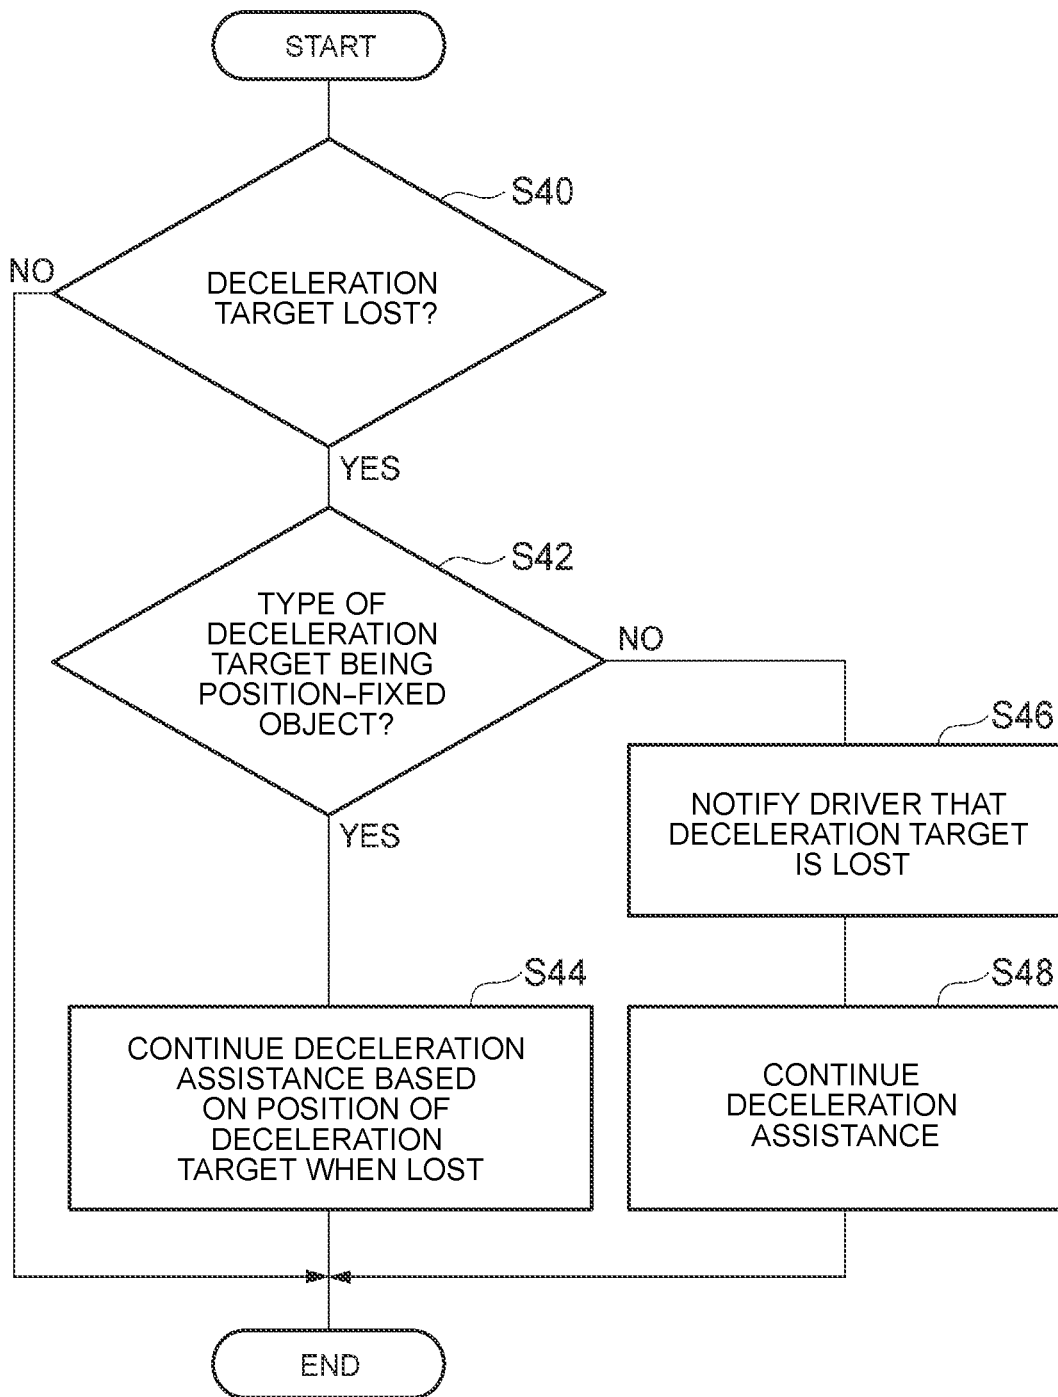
START

S40

NO

DECELERATION TARGET LOST?

YES

S42

TYPE OF DECELERATION TARGET BEING POSITION-FIXED OBJECT?

NO

S46

NOTIFY DRIVER THAT DECELERATION TARGET IS LOST

YES

S44

CONTINUE DECELERATION ASSISTANCE BASED ON POSITION OF DECELERATION TARGET WHEN LOST

S48

CONTINUE DECELERATION ASSISTANCE

END